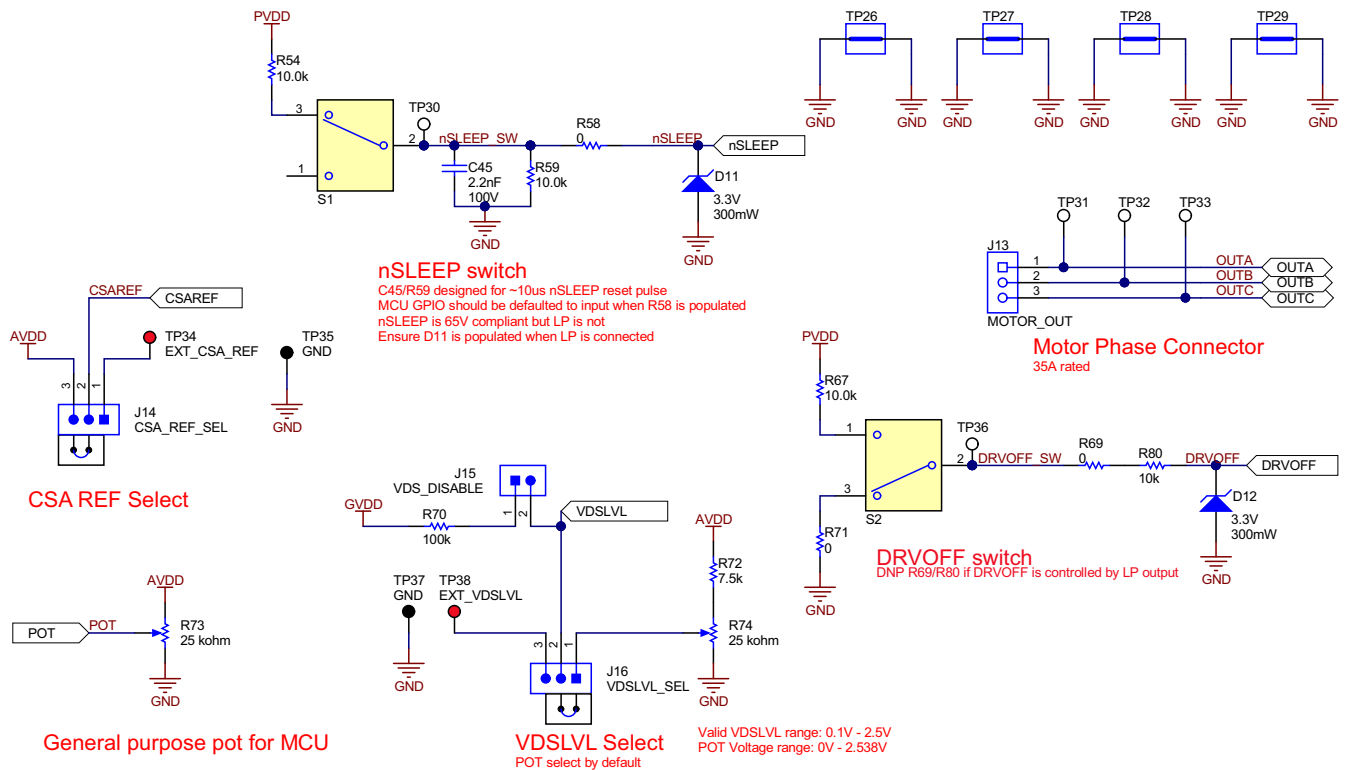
PVDD
R54
10.0k
3
2
1
S1
TP30
nSLEEP_SW
C45
2.2nF
100V
GND
R59
10.0k
R58
0
nSLEEP
nSLEEP
D11
3.3V
300mW
GND

TP26
TP27
TP28
TP29
GND GND GND GND GND GND GND GND

nSLEEP switch
C45/R59 designed for ~10us nSLEEP reset pulse
MCU GPIO should be defaulted to input when R58 is populated
nSLEEP is 65V compliant but LP is not
Ensure D11 is populated when LP is connected

TP31
TP32
TP33
J13
1
2
3
OUTA
OUTB
OUTC
OUTA
OUTB
OUTC
MOTOR_OUT

Motor Phase Connector
35A rated

CSAREF
CSAREF
AVDD
TP34
EXT_CSA_REF
TP35
GND
GND
3 2 1
J14
CSA_REF_SEL

CSA REF Select

PVDD
R67
10.0k
1
3
S2
R71
0
GND
TP36
2
DRVOFF_SW
R69
0
R80
10k
DRVOFF
DRVOFF
D12
3.3V
300mW
GND

DRVOFF switch
DNP R69/R80 if DRVOFF is controlled by LP output

J15
VDS_DISABLE
GVDD
R70
100k
2
1
VDSLVL
AVDD
R72
7.5k
R74
25 kohm
GND
TP37
GND
TP38
EXT_VDSLVL
GND
3 2 1
J16
VDSLVL_SEL

AVDD
POT
POT
R73
25 kohm
GND

General purpose pot for MCU

VDSLVL Select
POT select by default

Valid VDSLVL range: 0.1V - 2.5V
POT Voltage range: 0V - 2.538V